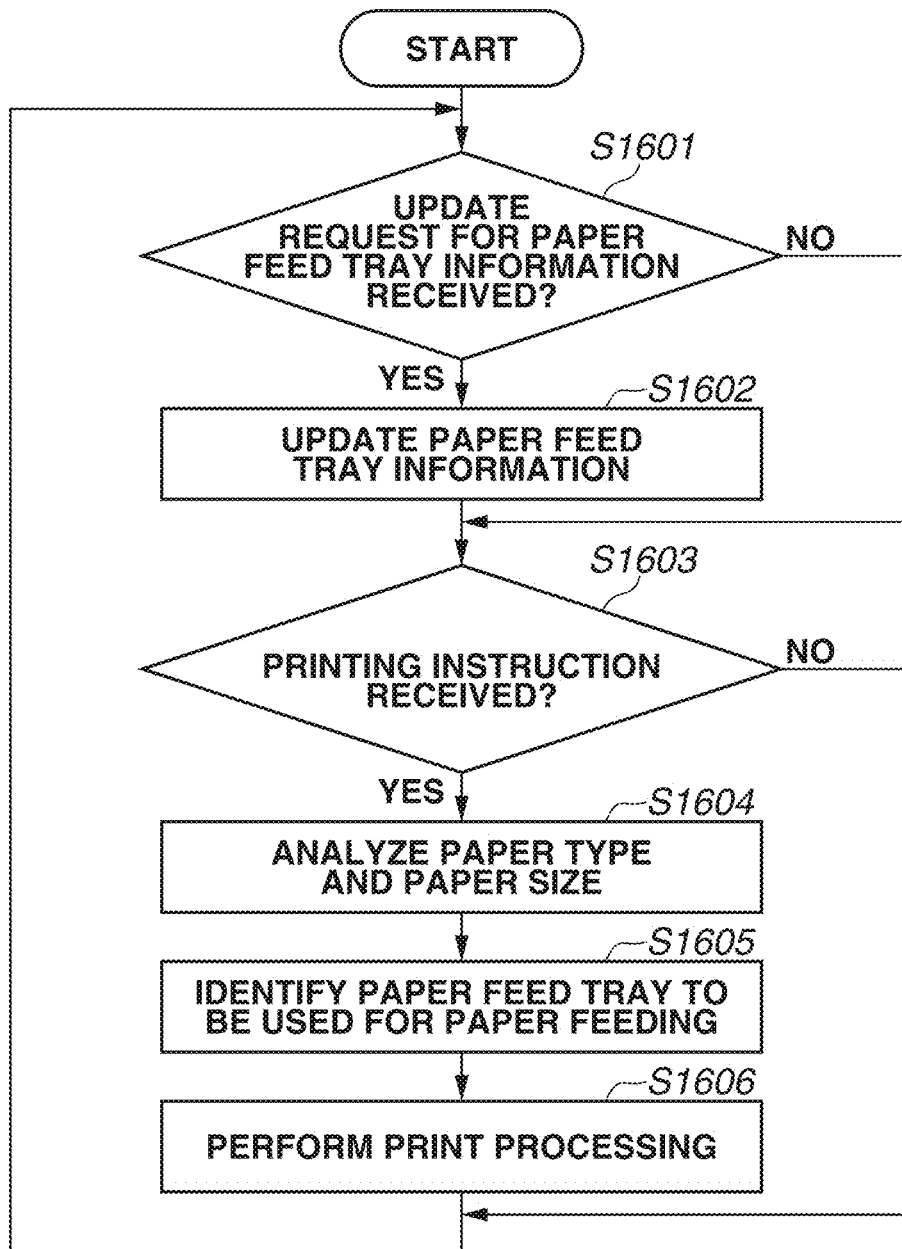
START

S1601

UPDATE REQUEST FOR PAPER FEED TRAY INFORMATION RECEIVED?

NO

YES

S1602

UPDATE PAPER FEED TRAY INFORMATION

S1603

PRINTING INSTRUCTION RECEIVED?

NO

YES

S1604

ANALYZE PAPER TYPE AND PAPER SIZE

S1605

IDENTIFY PAPER FEED TRAY TO BE USED FOR PAPER FEEDING

S1606

PERFORM PRINT PROCESSING